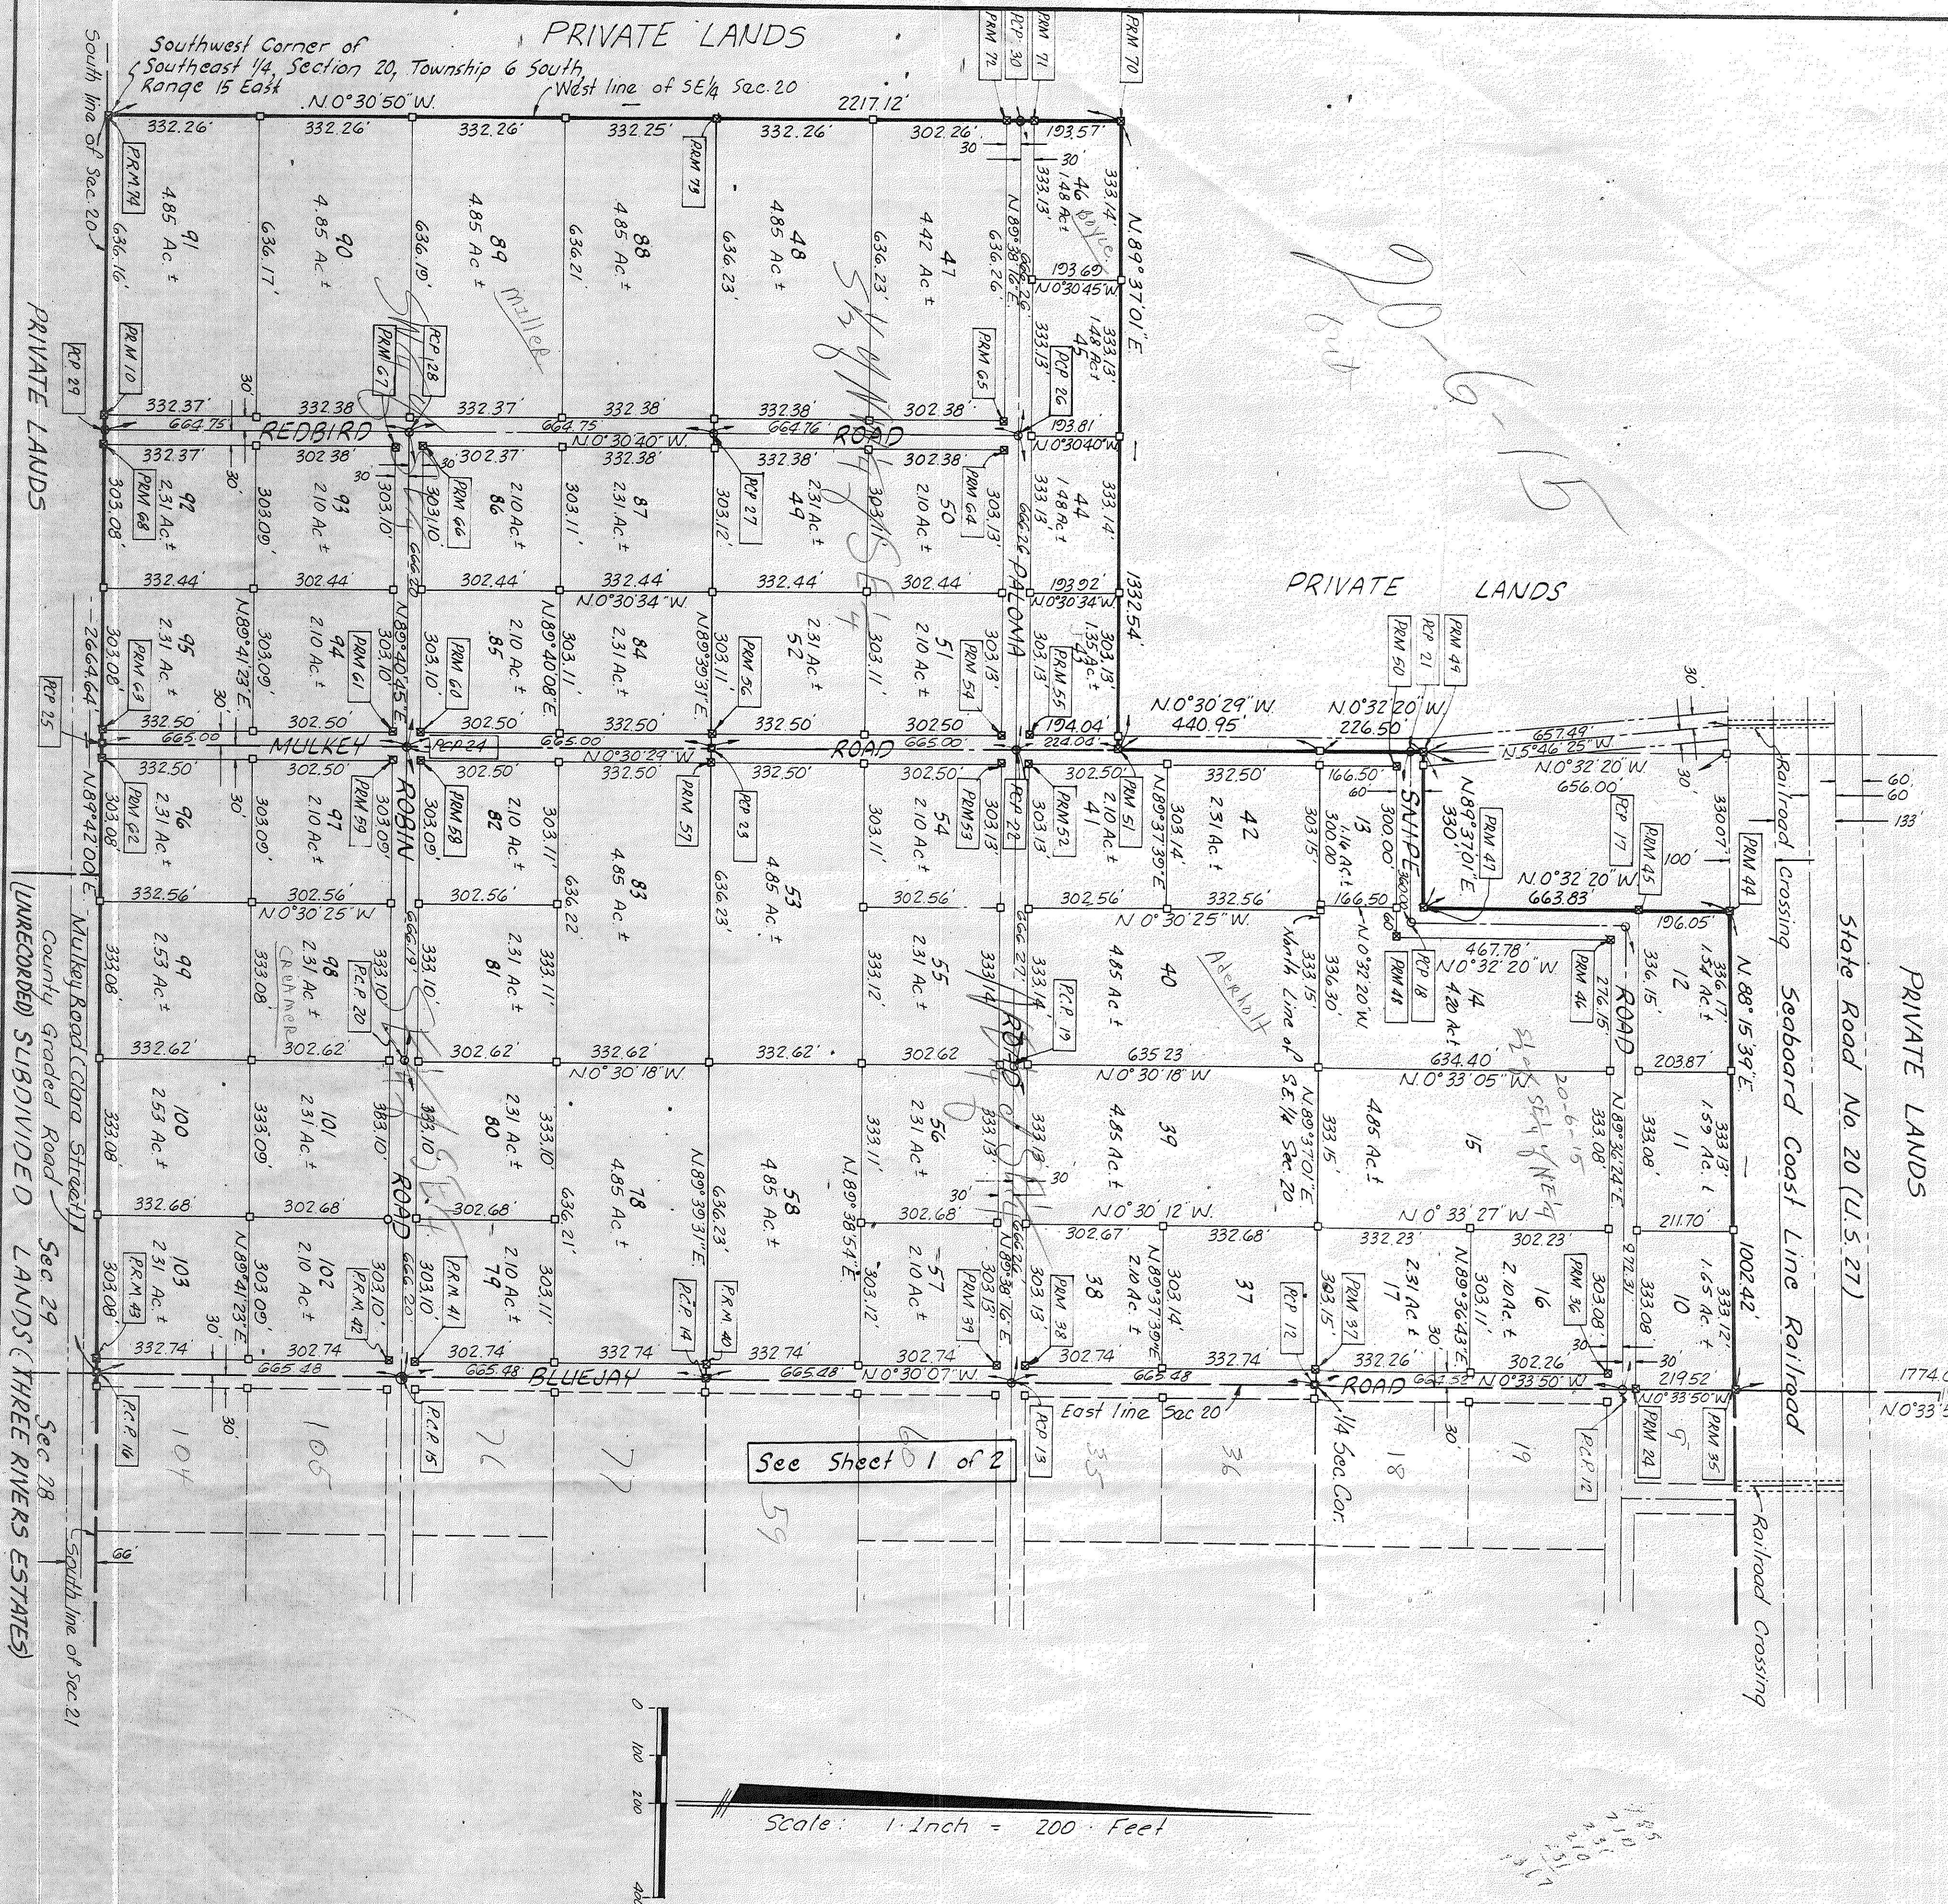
PRIVATE LANDS

Southwest Corner of Southeast 1/4, Section 20, Township 6 South, Range 15 East

West line of SE 1/4 Sec. 20

South line of Sec. 20

N.0°30'50"W.

2217.12'

PRM 72 PCP 30 PRM 71 PRM 70

332.26' 332.26' 332.26' 332.25' 332.26' 302.26' 193.57'

PRM 74

91 4.85 Ac.± 636.16'

90 4.85 Ac.± 636.17'

89 4.85 Ac.± 636.19'

88 4.85 Ac.± 636.21'

48 4.85 Ac.± 636.23'

47 4.42 Ac.± 636.23'

46 1.48 Ac.± 333.13' 333.14'

PRM 75

N.89°38'16"E. 636.26'

193.69' N.0°30'45"W.

45 1.48 Ac.± 333.13' 333.13'

N.89°37'01"E.

PCP 29 PRM 10 PRM 67 PCP 28 PRM 65 PCP 26

332.37' 664.75' 332.38' 332.37' 332.38' 332.38' 302.38' 193.81'

REDBIRD 664.75' N.0°30'40"W. 664.76' ROAD

N.0°30'40"W.

332.37' 302.38' 302.37' 332.38' 332.38' 302.38'

92 2.31 Ac.± 303.08' PRM 68

93 2.10 Ac.± 303.09' 303.10'

86 2.10 Ac.± 303.10' PRM 66

87 2.31 Ac.± 303.11'

49 2.31 Ac.± 303.12' PCP 27

50 2.10 Ac.± PRM 64 303.13'

44 1.48 Ac.± 333.13' 333.14'

332.44' 302.44' 302.44' 332.44' 332.44' 302.44' 193.92'

N.0°30'34"W N.0°30'34"W

1332.54'

95 2.31 Ac.± 303.08' PRM 63

94 2.10 Ac.± 303.09' PRM 61

N.89°41'23"E.

85 2.10 Ac.± 303.10' PRM 60

N.89°40'08"E.

84 2.31 Ac.± 303.11'

52 2.31 Ac.± 303.11' PRM 56

N.89°39'31"E.

51 2.10 Ac.± 303.11' PRM 54

43 1.35 Ac.± 303.13' PRM 55

PALOMA

N.89°40'45"E.

2664.64'

PCP 25

332.50' 302.50' 302.50' 332.50' 332.50' 302.50' 194.04' 224.04'

N.0°30'29"W. 440.95'

665.00 MULKEY PCP 24 665.00' N.0°30'29"W. ROAD 665.00'

PRIVATE LANDS

PRM 60 PCP 21 PRM 49

N.0°32'20"W. 226.50'

657.49' N.5°46'25"W. N.0°32'20"W. 656.00'

332.50' 302.50' 302.50' 332.50' 332.50' 302.50' 302.50' 332.50' 166.50'

96 2.31 Ac.± 303.08' PRM 62

N.89°42'00"E.

97 2.10 Ac.± 303.09' PRM 59

ROBIN

82 2.10 Ac.± 303.09' PRM 58

83 4.85 Ac.± 636.22'

53 4.85 Ac.± 636.23' PRM 57 PCP 23

54 2.10 Ac.± 303.11' PRM 53

41 2.10 Ac.± 303.13' PCP 22 PRM 52 PRM 51

N.89°37'39"E. 303.14'

42 2.31 Ac.±

13 1.16 Ac.± 303.15' 300.00 300.00'

SHAPE

N.89°37'01"E. 330'

PRM 47

PCP 17 PRM 45 PRM 44

330.07'

N.0°32'20"W. 663.83'

100' 30 60 60 133'

Railroad Crossing

302.56' 302.56' 302.56' 332.56' 166.50

N.0°30'25"W. N.0°30'25"W.

99 2.53 Ac.± 333.08'

98 2.31 Ac.± 333.08' PCP 20

81 2.31 Ac.± 333.10' 333.11'

55 2.31 Ac.± 333.12'

40 4.85 Ac.± 333.14' PCP 19

North Line of SE 1/4 Sec. 20

N.0°32'20"W. 336.30'

PRM 48 PCP 18

467.78' N.0°32'20"W.

14 4.20 Ac.±

PRM 46 276.15'

ROAD

196.05'

12 1.54 Ac.± 336.15' 336.17'

N.88°15'39"E.

332.62' 302.62' 302.62' 332.62' 332.62' 302.62 635.23 634.40 203.87

N.0°30'18"W. N.0°30'18"W. N.0°33'05"W.

100 2.53 Ac.± 333.08'

101 2.31 Ac.± 333.09'

80 2.31 Ac.± 333.10'

78 4.85 Ac.± 636.21'

58 4.85 Ac.± 636.23'

N.89°39'31"E.

N.89°38'54"E.

56 2.31 Ac.± 333.11'

39 4.85 Ac.± 333.13'

15 4.85 Ac.± 333.08'

N.89°36'24"E.

11 1.69 Ac.± 333.08' 333.13'

332.68' 302.68' 302.68' 302.68' 302.67' 332.68' 332.23' 302.23' 211.70'

N.0°30'12"W. N.0°33'27"W.

103 2.31 Ac.± 303.08' PRM 43

N.89°41'23"E.

102 2.10 Ac.± 303.09' PRM 42

79 2.10 Ac.± 303.10' PRM 41 303.11'

PCP 14 PRM 40

57 2.10 Ac.± 303.12' PRM 39

38 303.13' PRM 38

N.89°37'39"E. 2.10 Ac.±

37 303.14'

PCP 12 PRM 37

17 2.31 Ac.±

N.89°36'43"E.

16 2.10 Ac.± 303.11'

PRM 36 303.08'

10 1.65 Ac.± 333.08' 333.12'

1002.42'

332.74' 302.74' 302.74' 332.74' 332.74' 302.74' 302.74' 332.74' 302.26' 332.26' 219.52'

665.48 BLUEJAY 665.48 665.48' N.0°30'07"W. 665.48 ROAD 663.52 N.0°33'50"W. N.0°33'50"W

PCP 16 PCP 15 PCP 13 PCP 12 PRM 24 PRM 35

East line Sec. 20

1/4 Sec. Cor.

1774.0 N.0°33'

See Sheet 1 of 2

104 105 76 77 59 35 36 18 19 9

66'

(UNRECORDED SUBDIVIDED LANDS (THREE RIVERS ESTATES)

Mulkey Road (Clara Street) County Graded Road

Sec 29 Sec 28

South line of Sec. 21

PRIVATE LANDS

State Road No. 20 (U.S. 27)

Seaboard Coast Line Railroad

Railroad Crossing

PRIVATE LANDS

20-6-15

Mullet

Crutner

Adenholt

Boyle

Scale: 1 Inch = 200 Feet

0 100 200 400